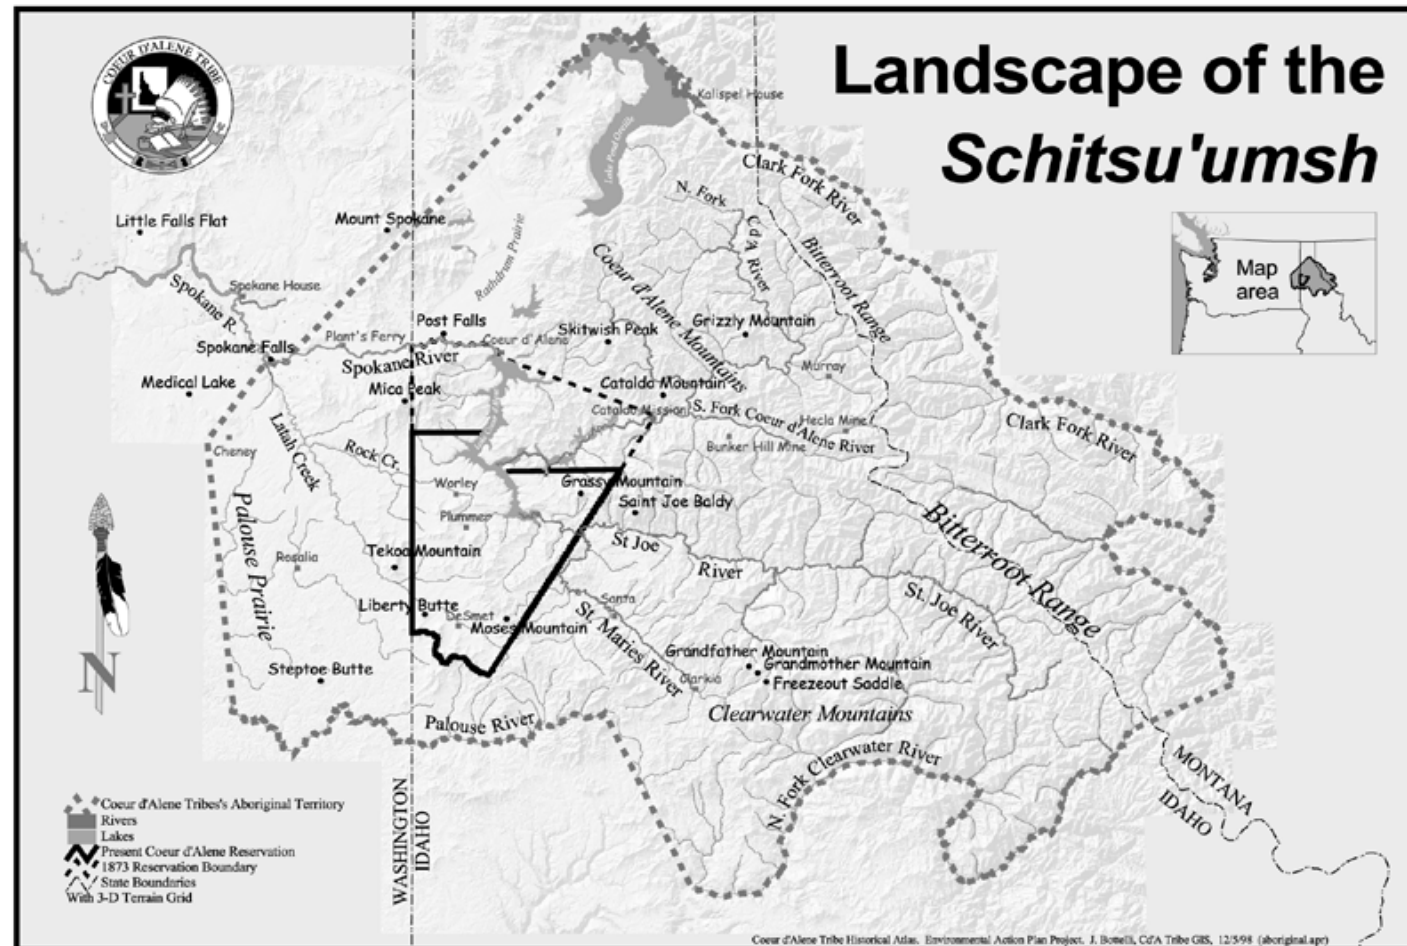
Landscape of the
Schitsu'umsh

COEUR D'ALENE TRIBE

Map area

Kalispel House
Lake Pend Oreille
Clark Fork River
N. Fork
Cd'A River
Bitterroot Range
Coeur d'Alene Mountains
Rathdrum Prairie
Little Falls Flat
Mount Spokane
Spokane House
Spokane R.
Post Falls
Plant's Ferry
Coeur d'Alene
Skitwish Peak
Grizzly Mountain
Spokane Falls
Spokane River
Murray
Medical Lake
Mica Peak
Cataldo Mountain
Cataldo Mission
S. Fork Coeur d'Alene River
Hecla Mine
Bunker Hill Mine
Clark Fork River
Cheney
Latah Creek
Rock Cr.
Worley
Grassy Mountain
Saint Joe Baldy
Plummer
Bitterroot Range
Palouse Prairie
Rosalia
Tekoa Mountain
St Joe
River
St. Joe River
Santa
Liberty Butte
DeSmet
Moses Mountain
St. Maries River
Grandfather Mountain
Grandmother Mountain
Clarkia
Freezeout Saddle
Steptoe Butte
Clearwater Mountains
Palouse River
N. Fork Clearwater River
MONTANA
IDAHO
WASHINGTON
IDAHO
N

Coeur d'Alene Tribes's Aboriginal Territory
Rivers
Lakes
Present Coeur d'Alene Reservation
1873 Reservation Boundary
State Boundaries
With 3-D Terrain Grid

Coeur d'Alene Tribe Historical Atlas. Environmental Action Plan Project. J. Bonelli, Cd'A Tribe GIS, 12/5/98 (aboriginal.apr)